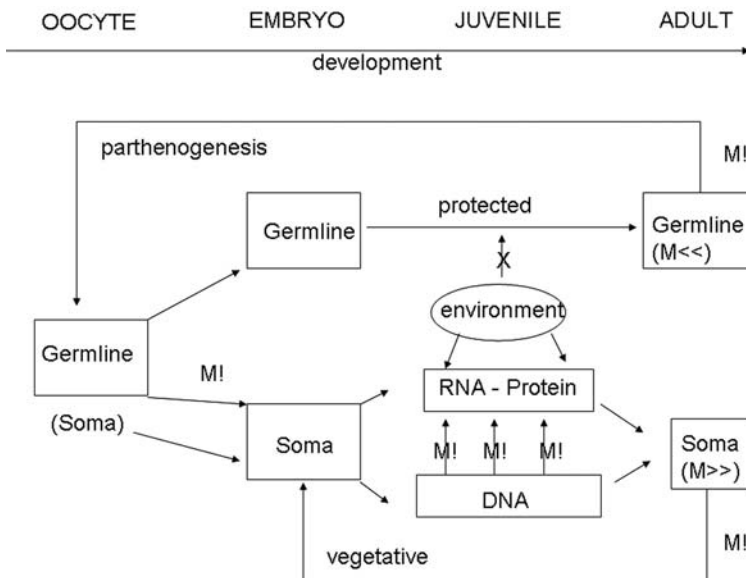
OOCYTE EMBRYO JUVENILE ADULT

development

parthenogenesis

M!

Germline

protected

Germline (M<<)

X

environment

Germline

M!

RNA - Protein

(Soma)

Soma

M! M! M!

Soma (M>>)

DNA

vegetative

M!